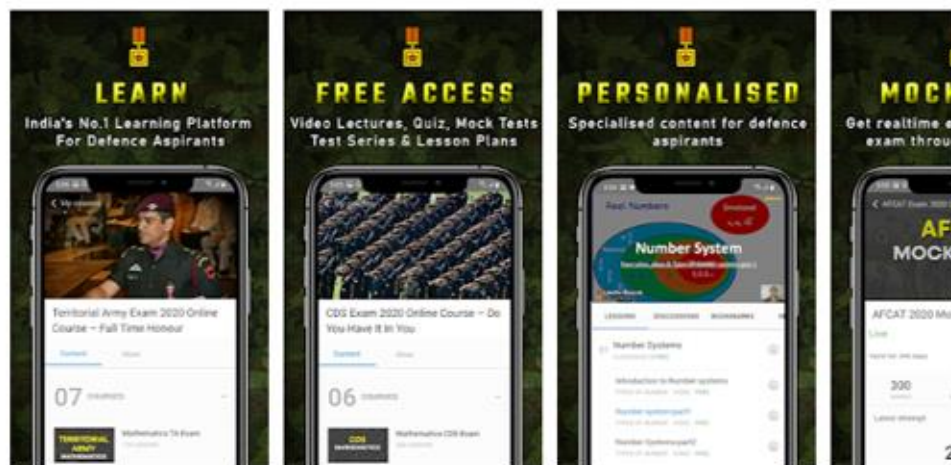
LEARN

India's No.1 Learning Platform For Defence Aspirants

Territorial Army Exam 2020 Online Course – Full Time Honour

Content

07 COURSES

TERRITORIAL ARMY

Mathematics TA Exam

FREE ACCESS

Video Lectures, Quiz, Mock Tests Test Series & Lesson Plans

CDS Exam 2020 Online Course – Do You Have It In You

Content

06 COURSES

CDS

Mathematics CDS Exam

PERSONALISED

Specialised content for defence aspirants

Real Numbers

Number System

LESSONS DISCUSSIONS BOOKMARKS

Number Systems

Introduction to Number systems

Number system(part1)

Number Systems(part2)

MOCK

Get realtime e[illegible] exam throu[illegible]

AF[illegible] MOCK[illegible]

AFCAT 2020 Mo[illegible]

Live

300

2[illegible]